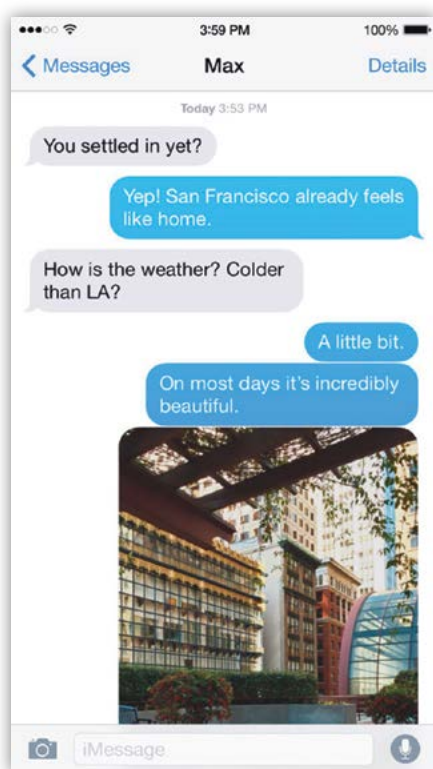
3:59 PM

100%

Messages

Max

Details

Today 3:53 PM

You settled in yet?

Yep! San Francisco already feels like home.

How is the weather? Colder than LA?

A little bit.

On most days it's incredibly beautiful.

iMessage